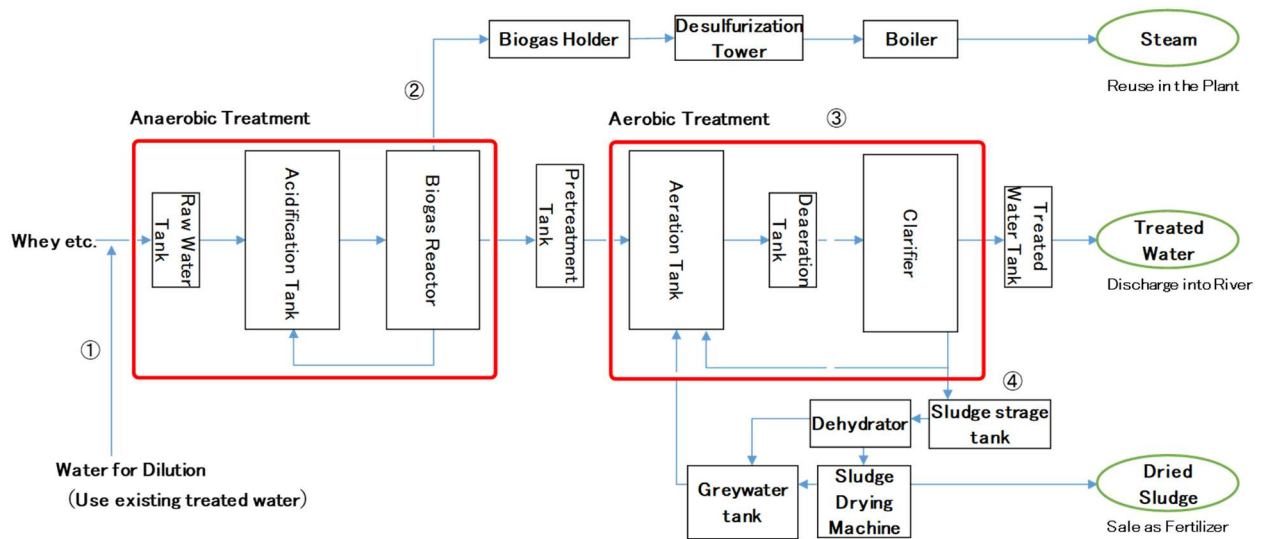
Biogas Holder

Desulfurization Tower

Boiler

Steam

Reuse in the Plant

②

Anaerobic Treatment

Aerobic Treatment

③

Whey etc.

Raw Water Tank

Acidification Tank

Biogas Reactor

Pretreatment Tank

Aeration Tank

Deaeration Tank

Clarifier

Treated Water Tank

Treated Water

Discharge into River

①

④

Dehydrator

Sludge strage tank

Greywater tank

Sludge Drying Machine

Dried Sludge

Sale as Fertilizer

Water for Dilution

(Use existing treated water)